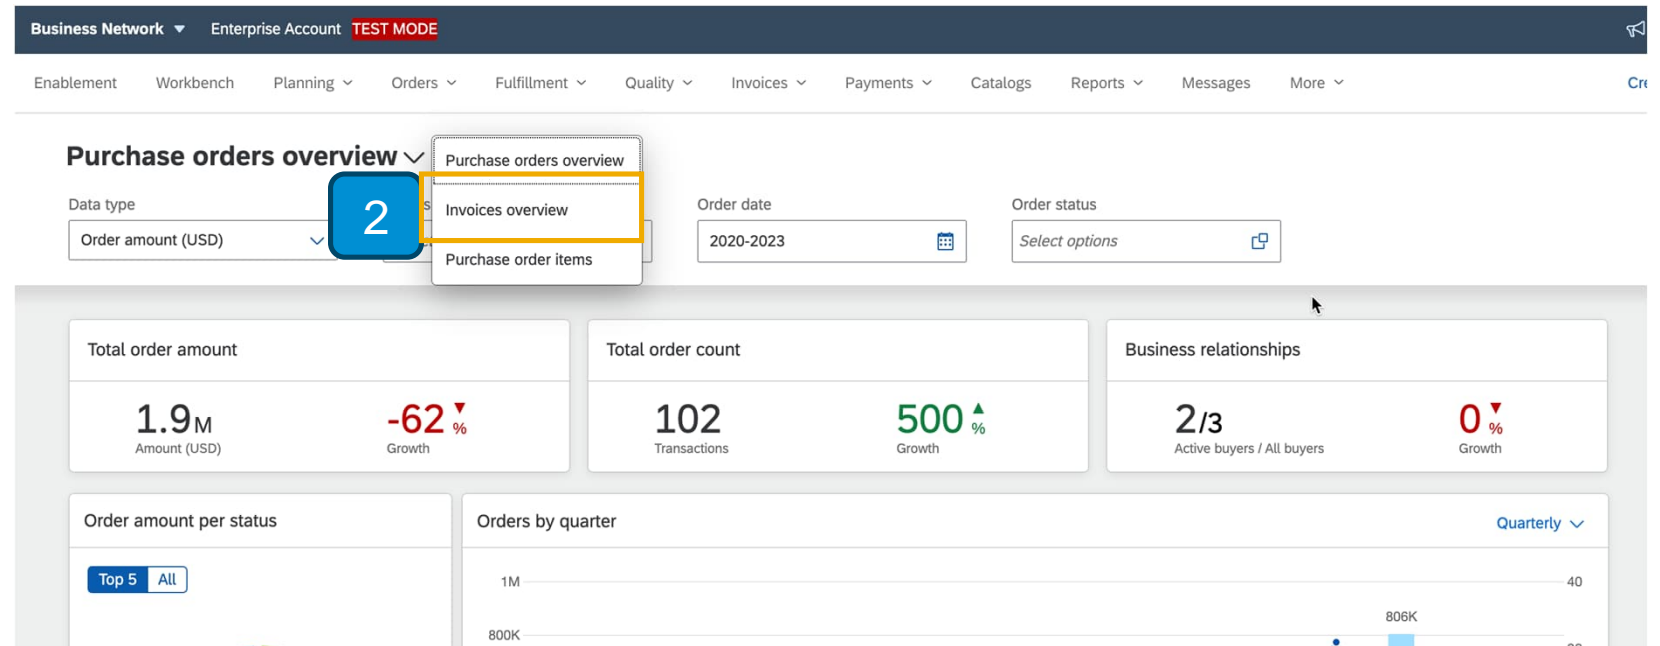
Business Network Enterprise Account TEST MODE

Enablement Workbench Planning Orders Fulfillment Quality Invoices Payments Catalogs Reports Messages More Cr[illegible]

Purchase orders overview

Purchase orders overview
Invoices overview
Purchase order items

2

Data type
Order amount (USD)

Order date
2020-2023

Order status
Select options

Total order amount
1.9M
Amount (USD)
-62 %
Growth

Total order count
102
Transactions
500 %
Growth

Business relationships
2/3
Active buyers / All buyers
0 %
Growth

Order amount per status
Top 5 All

Orders by quarter
Quarterly
1M
800K
40
806K